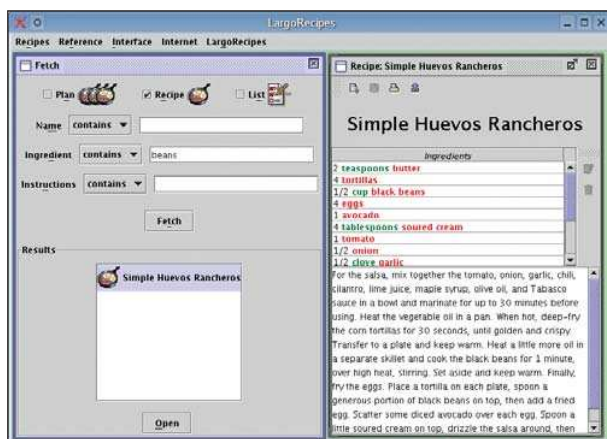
LargoRecipes

Recipes Reference Interface Internet LargoRecipes

Fetch

Plan Recipe List

Name contains

Ingredient contains beans

Instructions contains

Fetch

Results

Simple Huevos Rancheros

Open

Recipe: Simple Huevos Rancheros

Simple Huevos Rancheros

| Ingredients |
|---|
| 2 teaspoons butter |
| 4 tortillas |
| 1/2 cup black beans |
| 4 eggs |
| 1 avocado |
| 4 tablespoons soured cream |
| 1 tomato |
| 1/2 onion |
| 1/2 clove garlic |

For the salsa, mix together the tomato, onion, garlic, chili, cilantro, lime juice, maple syrup, olive oil, and Tabasco sauce in a bowl and marinate for up to 30 minutes before using. Heat the vegetable oil in a pan. When hot, deep-fry the corn tortillas for 30 seconds, until golden and crispy. Transfer to a plate and keep warm. Heat a little more oil in a separate skillet and cook the black beans for 1 minute, over high heat, stirring. Set aside and keep warm. Finally, fry the eggs. Place a tortilla on each plate, spoon a generous portion of black beans on top, then add a fried egg. Scatter some diced avocado over each egg. Spoon a little soured cream on top, drizzle the salsa around, then